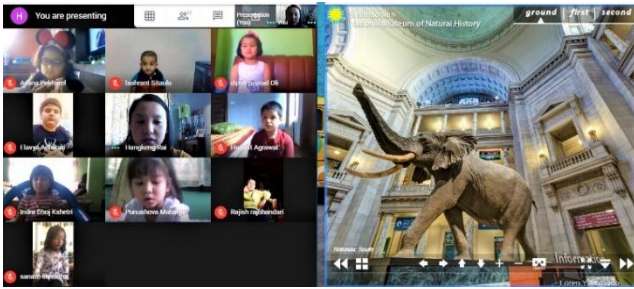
H You are presenting

Presentation

Amina Pokharel

Ishant Silwal

Uttsav Thapa Oli

Elavya Adhikari

Hangkeng Rai

Parth Agrawal

Indra Bhoj Kshetri

Punashova Maharjan

Rajish rajbhandari

sanam Shrestha

Smithsonian National Museum of Natural History

ground first second

Rotunda South

Info